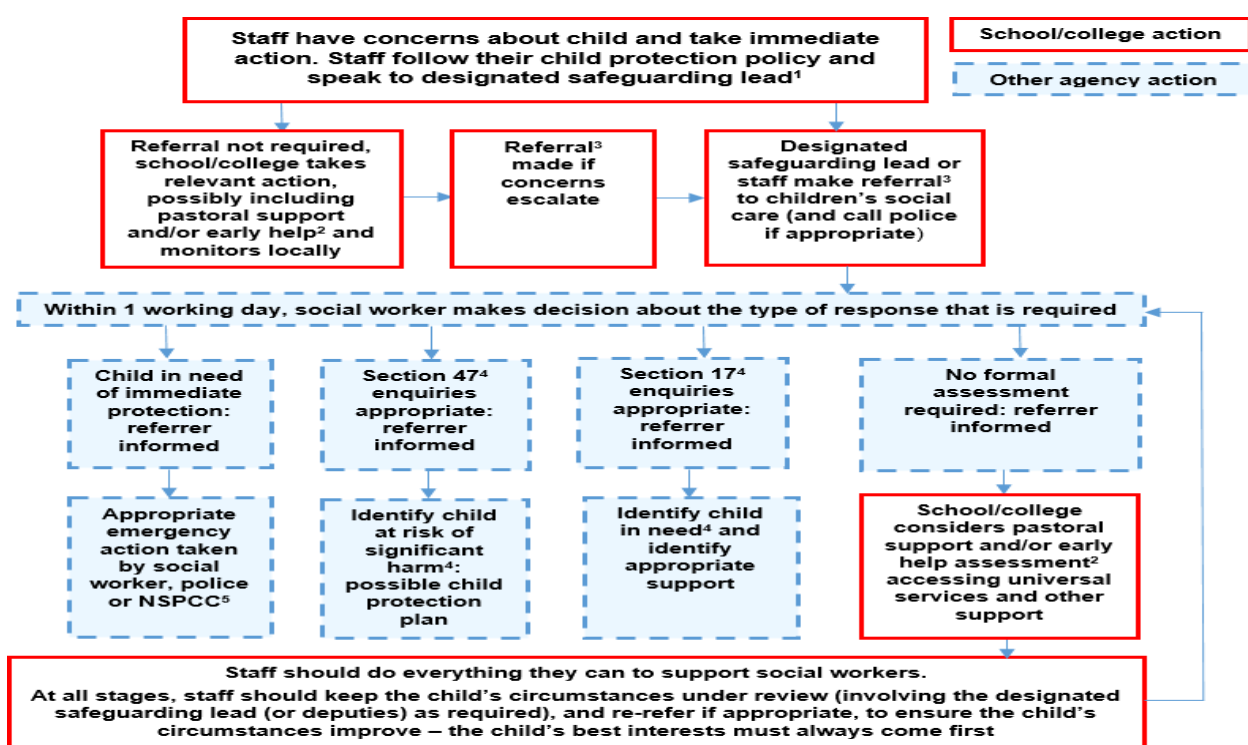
Staff have concerns about child and take immediate action. Staff follow their child protection policy and speak to designated safeguarding lead$^1$

School/college action

Other agency action

Referral not required, school/college takes relevant action, possibly including pastoral support and/or early help$^2$ and monitors locally

Referral$^3$ made if concerns escalate

Designated safeguarding lead or staff make referral$^3$ to children's social care (and call police if appropriate)

Within 1 working day, social worker makes decision about the type of response that is required

Child in need of immediate protection: referrer informed

Section 47$^4$ enquiries appropriate: referrer informed

Section 17$^4$ enquiries appropriate: referrer informed

No formal assessment required: referrer informed

Appropriate emergency action taken by social worker, police or NSPCC$^5$

Identify child at risk of significant harm$^4$: possible child protection plan

Identify child in need$^4$ and identify appropriate support

School/college considers pastoral support and/or early help assessment$^2$ accessing universal services and other support

Staff should do everything they can to support social workers.

At all stages, staff should keep the child's circumstances under review (involving the designated safeguarding lead (or deputies) as required), and re-refer if appropriate, to ensure the child's circumstances improve – the child's best interests must always come first